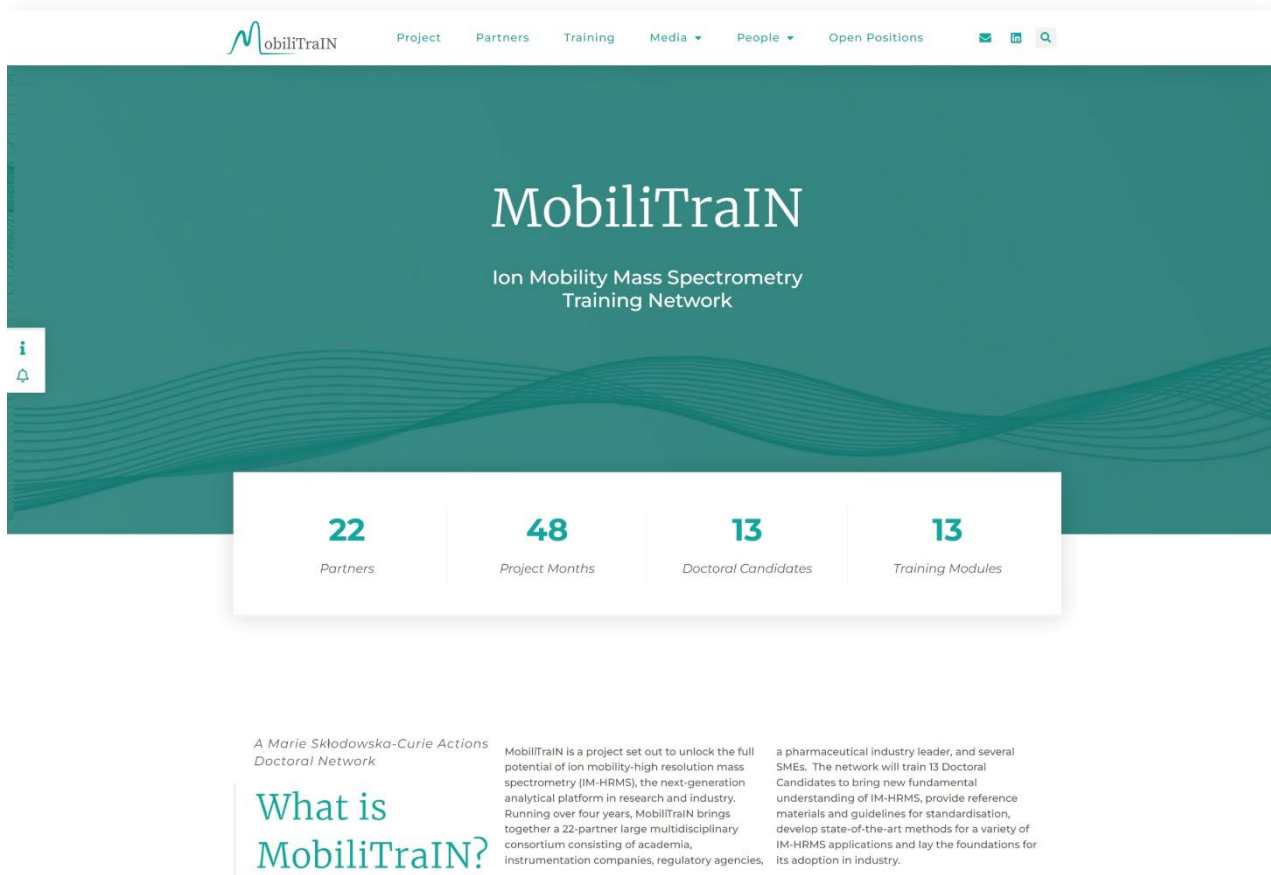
MobiliTraIN

Project Partners Training Media People Open Positions

MobiliTraIN

Ion Mobility Mass Spectrometry Training Network

22
Partners

48
Project Months

13
Doctoral Candidates

13
Training Modules

A Marie Skłodowska-Curie Actions Doctoral Network

What is MobiliTraIN?

MobiliTraIN is a project set out to unlock the full potential of ion mobility-high resolution mass spectrometry (IM-HRMS), the next-generation analytical platform in research and industry. Running over four years, MobiliTraIN brings together a 22-partner large multidisciplinary consortium consisting of academia, instrumentation companies, regulatory agencies,

a pharmaceutical industry leader, and several SMEs. The network will train 13 Doctoral Candidates to bring new fundamental understanding of IM-HRMS, provide reference materials and guidelines for standardisation, develop state-of-the-art methods for a variety of IM-HRMS applications and lay the foundations for its adoption in industry.